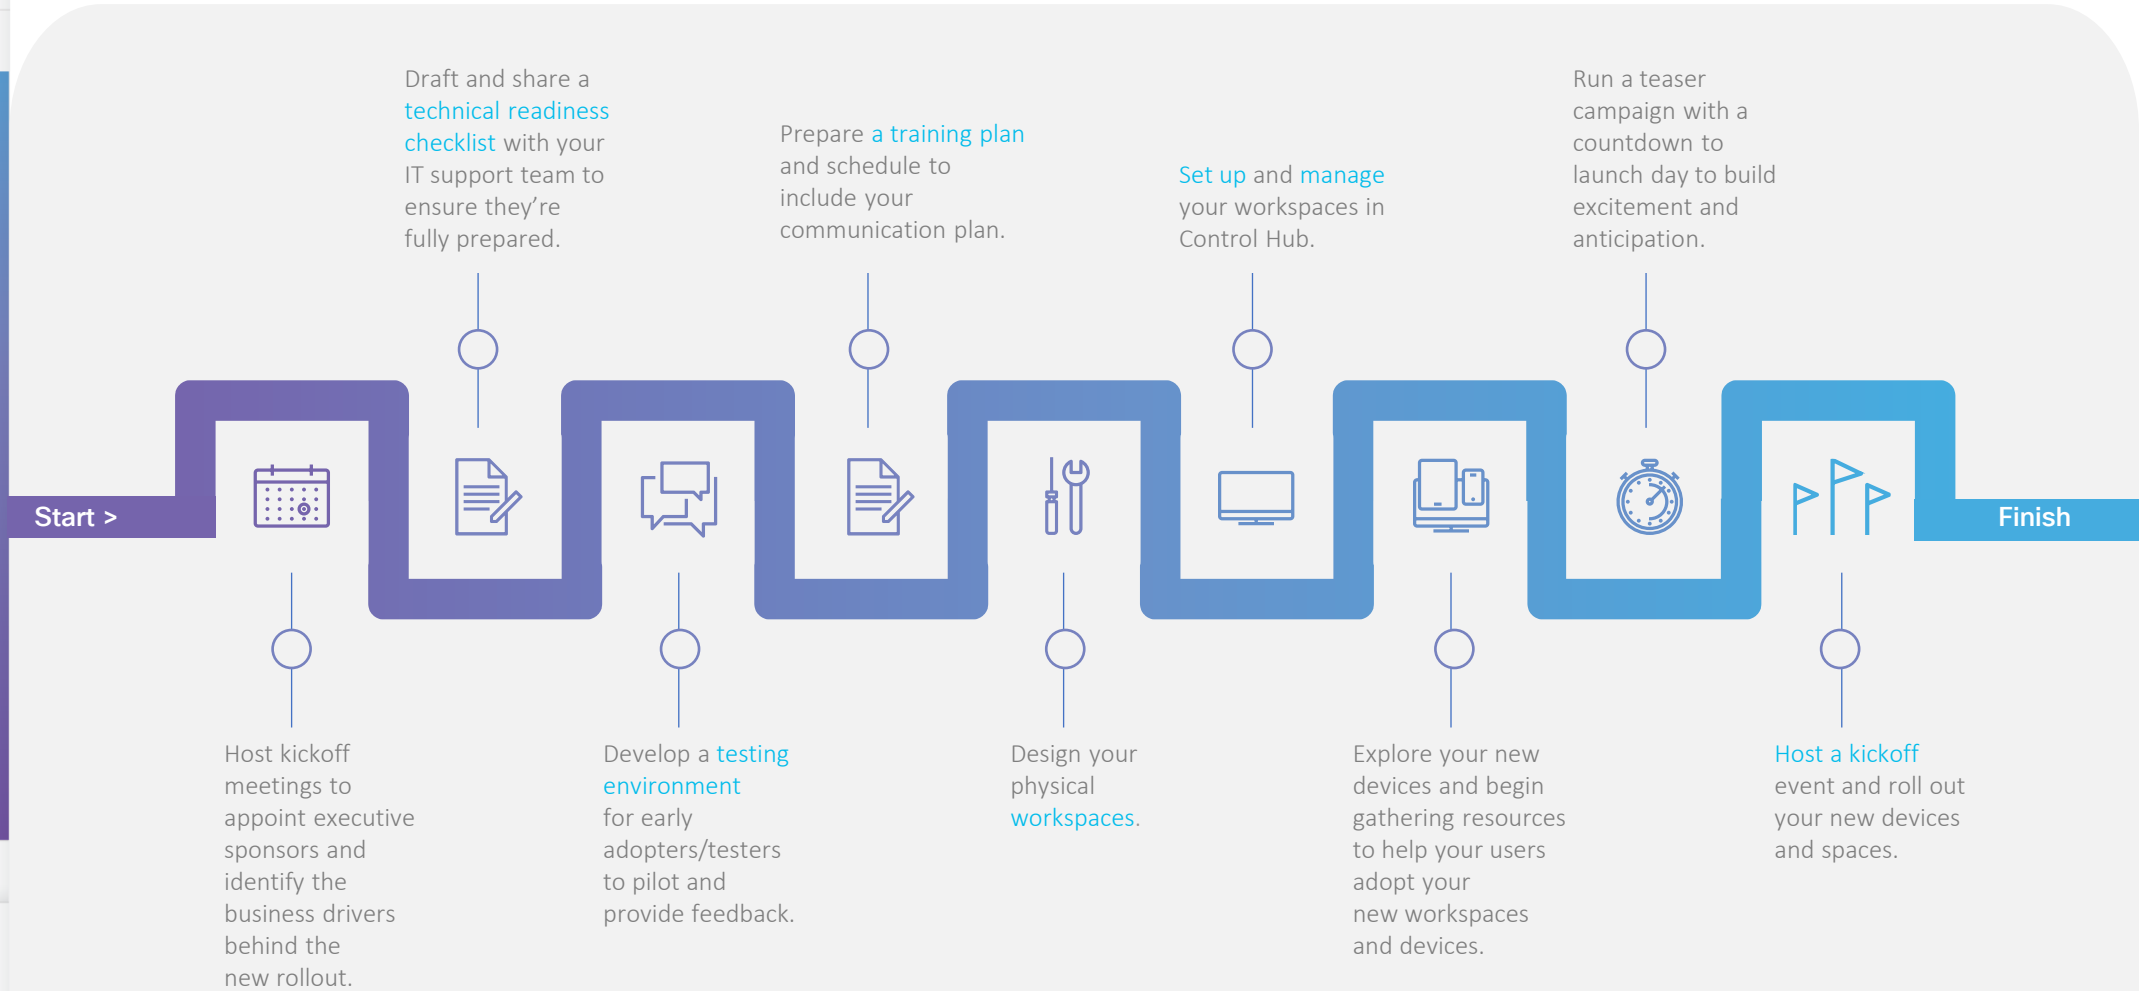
Start >

Host kickoff meetings to appoint executive sponsors and identify the business drivers behind the new rollout.

Draft and share a technical readiness checklist with your IT support team to ensure they’re fully prepared.

Develop a testing environment for early adopters/testers to pilot and provide feedback.

Prepare a training plan and schedule to include your communication plan.

Design your physical workspaces.

Set up and manage your workspaces in Control Hub.

Explore your new devices and begin gathering resources to help your users adopt your new workspaces and devices.

Run a teaser campaign with a countdown to launch day to build excitement and anticipation.

Host a kickoff event and roll out your new devices and spaces.

Finish